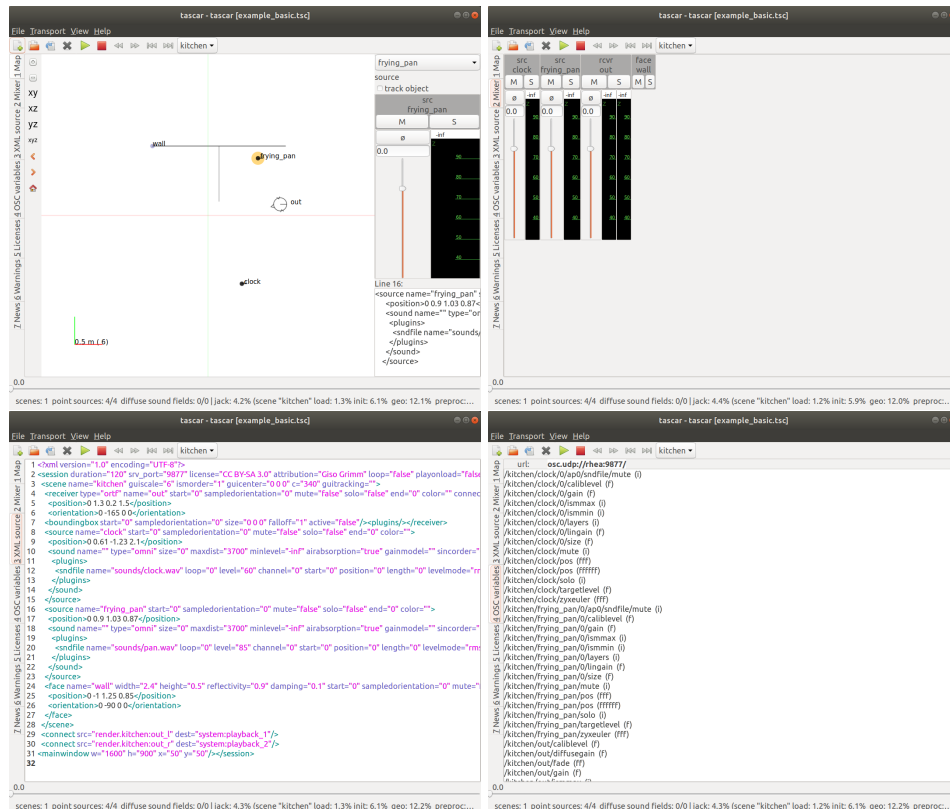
tascar - tascar [example_basic.tsc]

File Transport View Help

kitchen

1 Map 2 Mixer 3 XML source 4 OSC variables 5 Licenses 6 Warnings 7 News

xy
xz
yz
xyz

wall
frying_pan
out
clock
0.5 m (.6)

frying_pan
source
track object
src
frying_pan
M S
ø
-inf
0.0

Line 16:
<source name="frying_pan"
<position>0 0.9 1.03 0.87<
<sound name="" type="om
<plugins>
<sndfile name="sounds/
</plugins>
</sound>
</source>

0.0

scenes: 1 point sources: 4/4 diffuse sound fields: 0/0 | jack: 4.2% (scene "kitchen" load: 1.3% init: 6.1% geo: 12.1% preproc:...

tascar - tascar [example_basic.tsc]

File Transport View Help

kitchen

src clock | src frying_pan | rcvr out | face wall
M S M S M S M S
ø -inf ø -inf ø -inf
0.0 0.0 0.0

scenes: 1 point sources: 4/4 diffuse sound fields: 0/0 | jack: 4.4% (scene "kitchen" load: 1.2% init: 5.9% geo: 12.0% preproc:...

tascar - tascar [example_basic.tsc]

File Transport View Help

kitchen

1 <?xml version="1.0" encoding="UTF-8"?>
2 <session duration="120" srv_port="9877" license="CC BY-SA 3.0" attribution="Giso Grimm" loop="false" playonload="false
3 <scene name="kitchen" guiscale="6" ismorder="1" guicenter="0 0 0" c="340" guitracking="">
4 <receiver type="ortf" name="out" start="0" sampledorientation="0" mute="false" solo="false" end="0" color="" connec
5 <position>0 1.3 0.2 1.5</position>
6 <orientation>0 -165 0 0</orientation>
7 <boundingbox start="0" sampledorientation="0" size="0 0 0" falloff="1" active="false"/><plugins/></receiver>
8 <source name="clock" start="0" sampledorientation="0" mute="false" solo="false" end="0" color="">
9 <position>0 0.61 -1.23 2.1</position>
10 <sound name="" type="omni" size="0" maxdist="3700" minlevel="-inf" airabsorption="true" gainmodel="" sincorder="
11 <plugins>
12 <sndfile name="sounds/clock.wav" loop="0" level="60" channel="0" start="0" position="0" length="0" levelmode="rm
13 </plugins>
14 </sound>
15 </source>
16 <source name="frying_pan" start="0" sampledorientation="0" mute="false" solo="false" end="0" color="">
17 <position>0 0.9 1.03 0.87</position>
18 <sound name="" type="omni" size="0" maxdist="3700" minlevel="-inf" airabsorption="true" gainmodel="" sincorder="
19 <plugins>
20 <sndfile name="sounds/pan.wav" loop="0" level="85" channel="0" start="0" position="0" length="0" levelmode="rms
21 </plugins>
22 </sound>
23 </source>
24 <face name="wall" width="2.4" height="0.5" reflectivity="0.9" damping="0.1" start="0" sampledorientation="0" mute="
25 <position>0 -1 1.25 0.85</position>
26 <orientation>0 -90 0 0</orientation>
27 </face>
28 </scene>
29 <connect src="render.kitchen:out_l" dest="system:playback_1"/>
30 <connect src="render.kitchen:out_r" dest="system:playback_2"/>
31 <mainwindow w="1600" h="900" x="50" y="50"/></session>
32

scenes: 1 point sources: 4/4 diffuse sound fields: 0/0 | jack: 4.3% (scene "kitchen" load: 1.3% init: 6.1% geo: 12.2% preproc:...

tascar - tascar [example_basic.tsc]

File Transport View Help

kitchen

url: osc.udp://rhea:9877/
/kitchen/clock/0/ap0/sndfile/mute (i)
/kitchen/clock/0/caliblevel (f)
/kitchen/clock/0/gain (f)
/kitchen/clock/0/ismmax (i)
/kitchen/clock/0/ismmin (i)
/kitchen/clock/0/layers (i)
/kitchen/clock/0/lingain (f)
/kitchen/clock/0/size (f)
/kitchen/clock/mute (i)
/kitchen/clock/pos (fff)
/kitchen/clock/pos (ffffff)
/kitchen/clock/solo (i)
/kitchen/clock/targetlevel (f)
/kitchen/clock/zyxeuler (fff)
/kitchen/frying_pan/0/ap0/sndfile/mute (i)
/kitchen/frying_pan/0/caliblevel (f)
/kitchen/frying_pan/0/gain (f)
/kitchen/frying_pan/0/ismmax (i)
/kitchen/frying_pan/0/ismmin (i)
/kitchen/frying_pan/0/layers (i)
/kitchen/frying_pan/0/lingain (f)
/kitchen/frying_pan/0/size (f)
/kitchen/frying_pan/mute (i)
/kitchen/frying_pan/pos (fff)
/kitchen/frying_pan/pos (ffffff)
/kitchen/frying_pan/solo (i)
/kitchen/frying_pan/targetlevel (f)
/kitchen/frying_pan/zyxeuler (fff)
/kitchen/out/caliblevel (f)
/kitchen/out/diffusegain (f)
/kitchen/out/fade (ff)
/kitchen/out/gain (f)

scenes: 1 point sources: 4/4 diffuse sound fields: 0/0 | jack: 4.3% (scene "kitchen" load: 1.2% init: 6.1% geo: 12.2% preproc:...